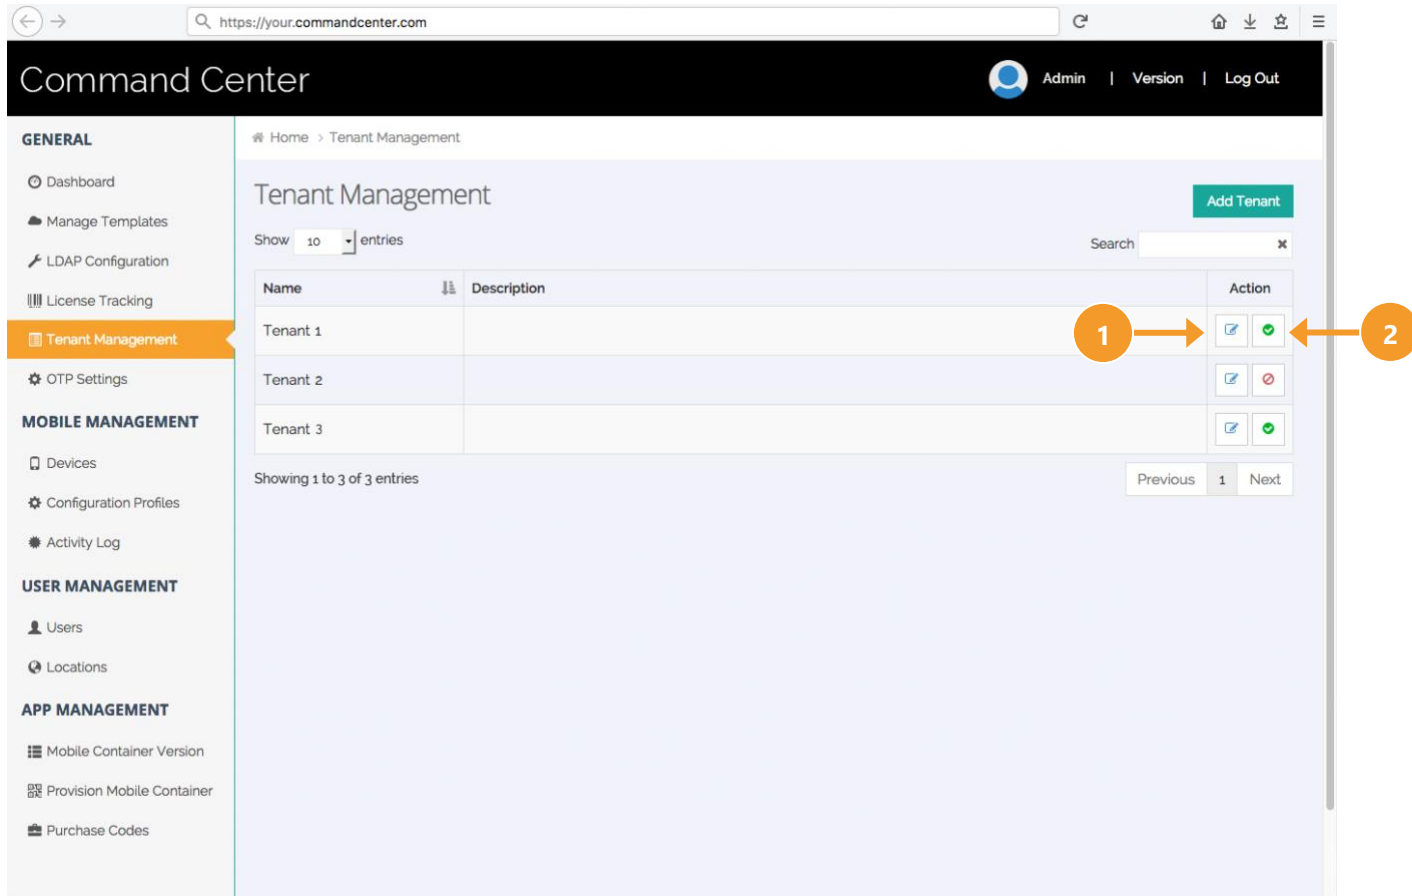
https://your.commandcenter.com

Command Center

Admin | Version | Log Out

GENERAL

Dashboard

Manage Templates

LDAP Configuration

License Tracking

Tenant Management

OTP Settings

MOBILE MANAGEMENT

Devices

Configuration Profiles

Activity Log

USER MANAGEMENT

Users

Locations

APP MANAGEMENT

Mobile Container Version

Provision Mobile Container

Purchase Codes

Home > Tenant Management

Tenant Management

Add Tenant

Show 10 entries

Search

| Name | Description | Action |
|---|---|---|
| Tenant 1 | | |
| Tenant 2 | | |
| Tenant 3 | | |

Showing 1 to 3 of 3 entries

Previous 1 Next

1

2